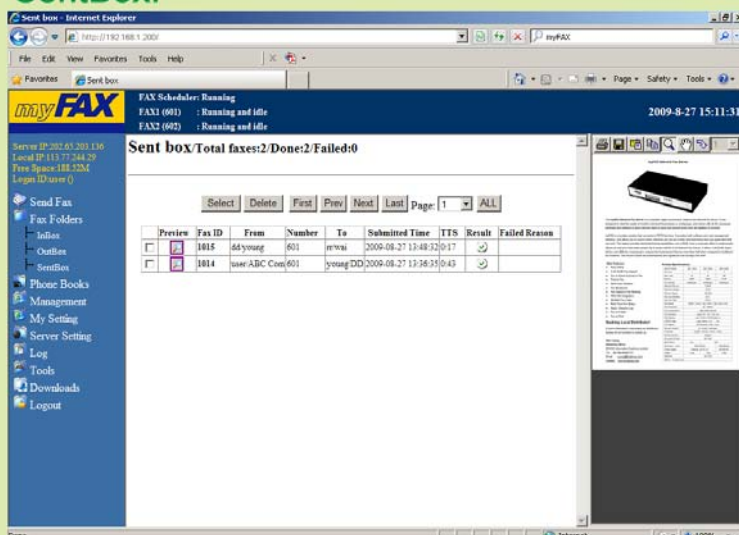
Sent box - Internet Explorer

http://192.168.1.200/

myFAX

File Edit View Favorites Tools Help

Favorites Sent box

Page Safety Tools

myFAX

FAX Scheduler: Running
FAX1 (601) : Running and idle
FAX2 (602) : Running and idle

2009-8-27 15:11:31

Server IP:202.65.203.136
Local IP:113.77.244.29
Free Space:188.32M
Login ID:user ()

Send Fax
Fax Folders
InBox
OutBox
SentBox
Phone Books
Management
My Setting
Server Setting
Log
Tools
Downloads
Logout

Sent box/Total faxes:2/Done:2/Failed:0

Select Delete First Prev Next Last Page: 1 ALL

| | Preview | Fax ID | From | Number | To | Submitted Time | TTS | Result | Failed Reason |
|---|---|---|---|---|---|---|---|---|---|
| | | 1015 | dd/young | 601 | rr/wai | 2009-08-27 13:48:32 | 0:17 | | |
| | | 1014 | user/ABC Com | 601 | young/DD | 2009-08-27 13:36:35 | 0:43 | | |

Internet